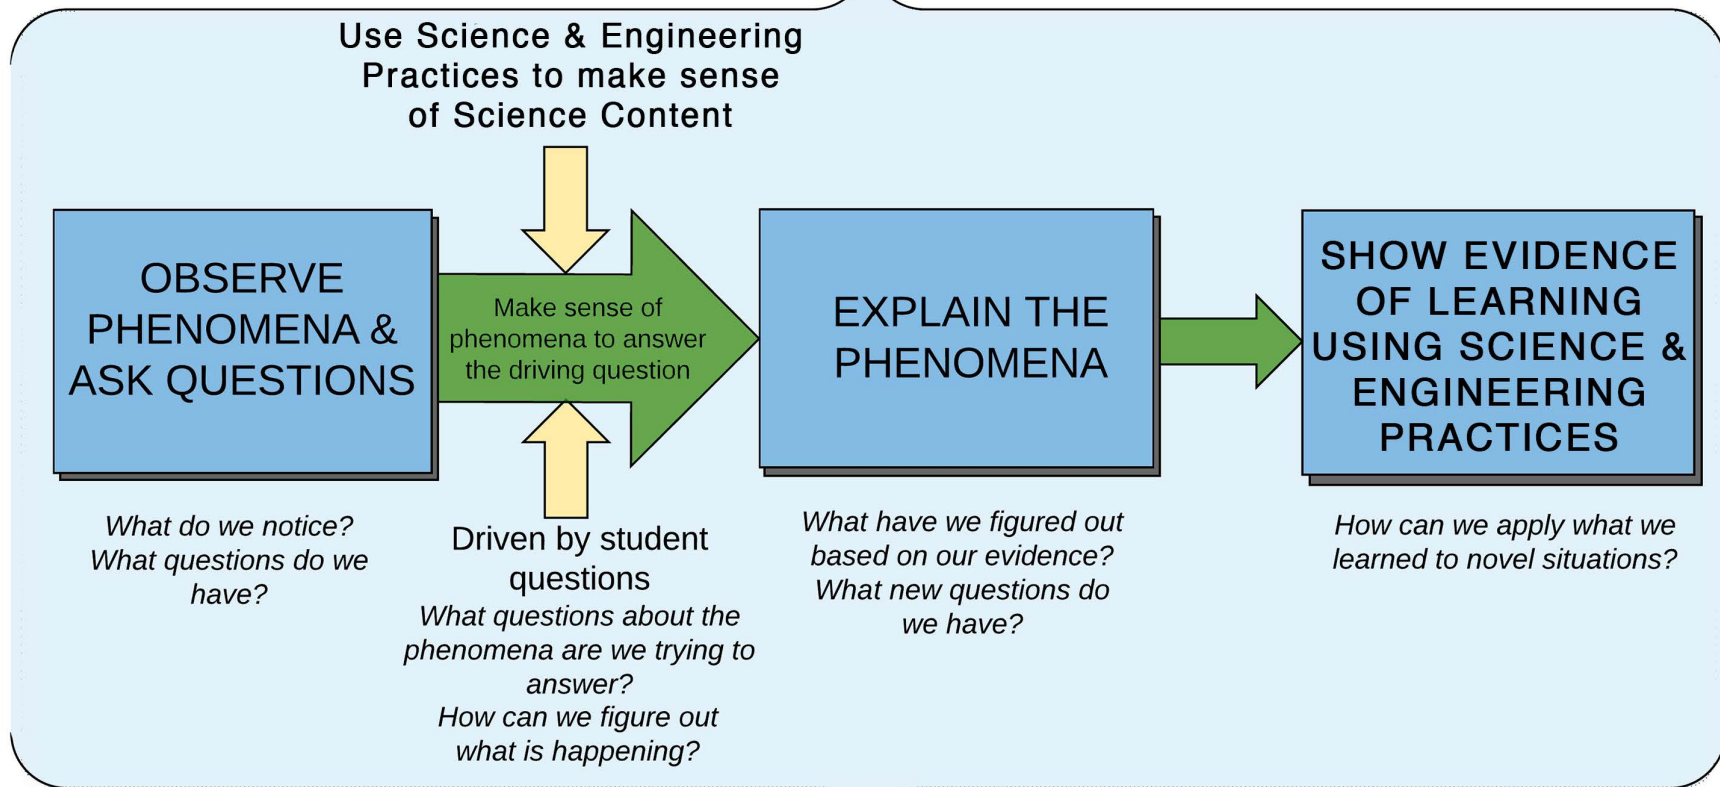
Use Science & Engineering Practices to make sense of Science Content

OBSERVE PHENOMENA & ASK QUESTIONS

Make sense of phenomena to answer the driving question

EXPLAIN THE PHENOMENA

SHOW EVIDENCE OF LEARNING USING SCIENCE & ENGINEERING PRACTICES

What do we notice? What questions do we have?

Driven by student questions

What questions about the phenomena are we trying to answer?
How can we figure out what is happening?

What have we figured out based on our evidence? What new questions do we have?

How can we apply what we learned to novel situations?